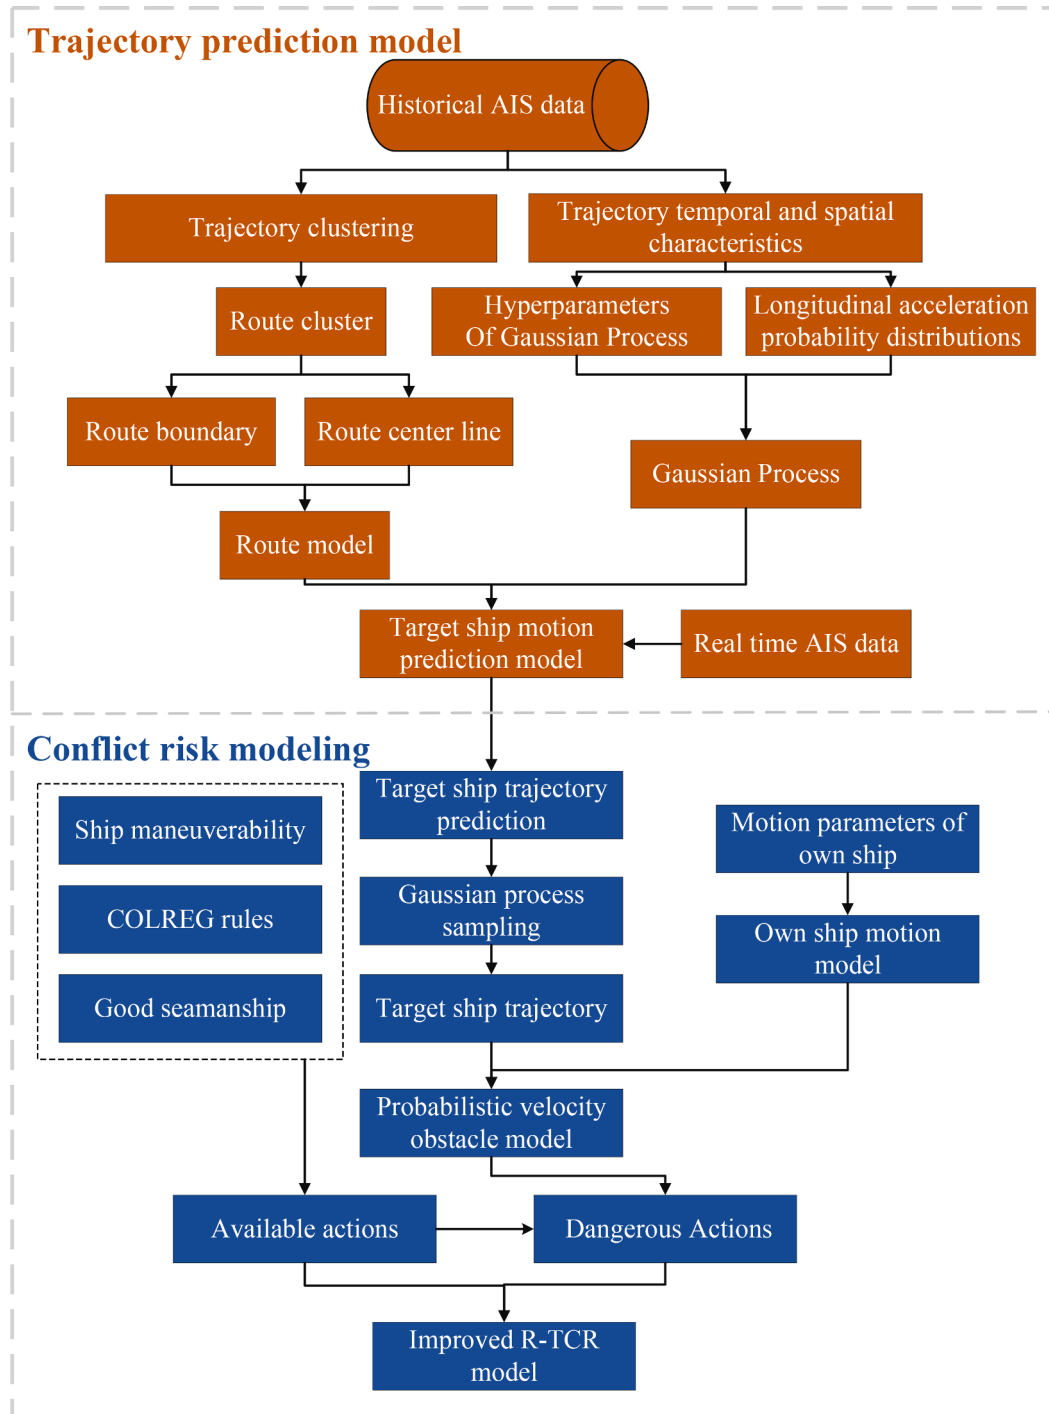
Trajectory prediction model

Historical AIS data

Trajectory clustering

Trajectory temporal and spatial characteristics

Route cluster

Hyperparameters Of Gaussian Process

Longitudinal acceleration probability distributions

Route boundary

Route center line

Gaussian Process

Route model

Target ship motion prediction model

Real time AIS data

Conflict risk modeling

Ship maneuverability

COLREG rules

Good seamanship

Target ship trajectory prediction

Gaussian process sampling

Target ship trajectory

Motion parameters of own ship

Own ship motion model

Probabilistic velocity obstacle model

Available actions

Dangerous Actions

Improved R-TCR model